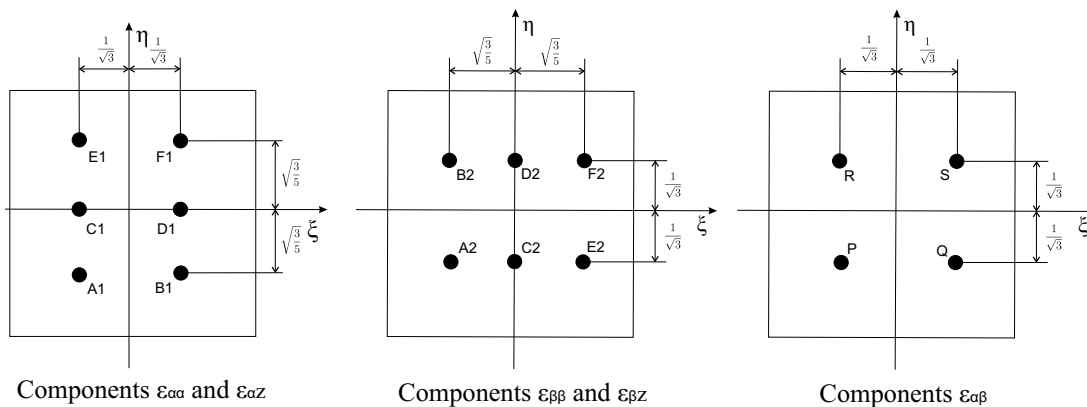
$\eta$ $\frac{1}{\sqrt{3}}$ $\frac{1}{\sqrt{3}}$

E1 F1

$\sqrt{\frac{3}{5}}$

C1 D1

$\sqrt{\frac{3}{5}}$ $\xi$

A1 B1

Components $\varepsilon_{\alpha\alpha}$ and $\varepsilon_{\alpha z}$

$\eta$ $\sqrt{\frac{3}{5}}$ $\sqrt{\frac{3}{5}}$

B2 D2 F2

$\frac{1}{\sqrt{3}}$

$\frac{1}{\sqrt{3}}$ $\xi$

A2 C2 E2

Components $\varepsilon_{\beta\beta}$ and $\varepsilon_{\beta z}$

$\eta$ $\frac{1}{\sqrt{3}}$ $\frac{1}{\sqrt{3}}$

R S

$\frac{1}{\sqrt{3}}$

$\frac{1}{\sqrt{3}}$ $\xi$

P Q

Components $\varepsilon_{\alpha\beta}$